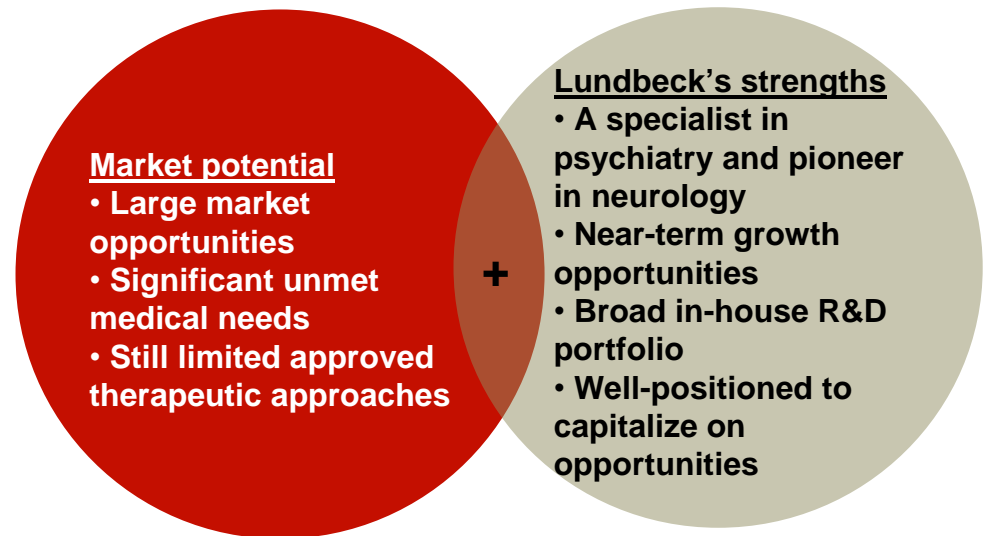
Market potential
• Large market opportunities
• Significant unmet medical needs
• Still limited approved therapeutic approaches

+

Lundbeck’s strengths
• A specialist in psychiatry and pioneer in neurology
• Near-term growth opportunities
• Broad in-house R&D portfolio
• Well-positioned to capitalize on opportunities